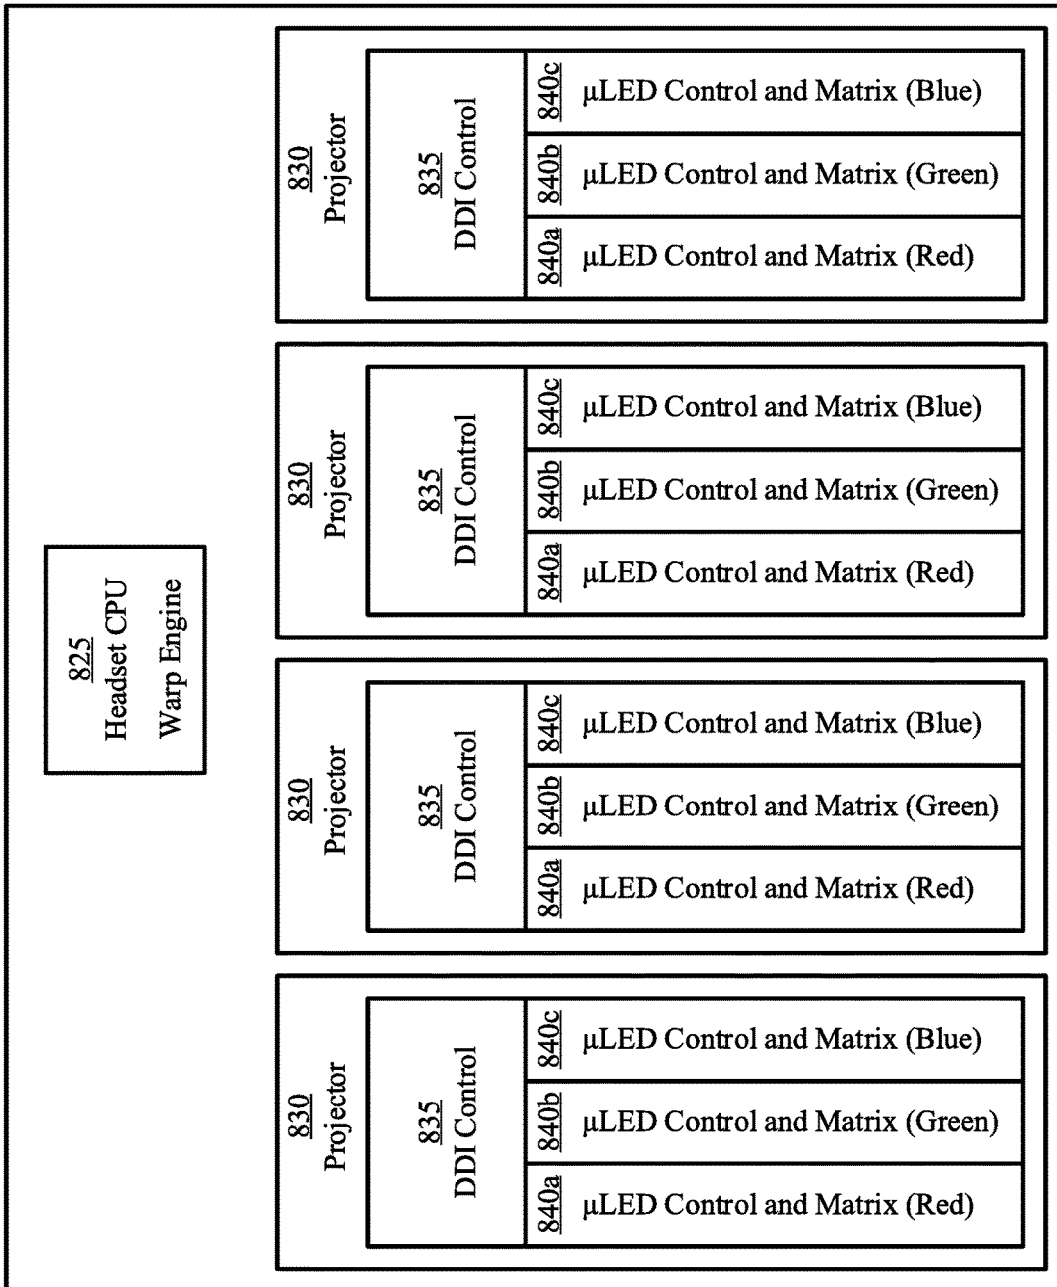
825
Headset CPU
Warp Engine

830
Projector

835
DDI Control

840c μLED Control and Matrix (Blue)

840b μLED Control and Matrix (Green)

840a μLED Control and Matrix (Red)

830
Projector

835
DDI Control

840c μLED Control and Matrix (Blue)

840b μLED Control and Matrix (Green)

840a μLED Control and Matrix (Red)

830
Projector

835
DDI Control

840c μLED Control and Matrix (Blue)

840b μLED Control and Matrix (Green)

840a μLED Control and Matrix (Red)

830
Projector

835
DDI Control

840c μLED Control and Matrix (Blue)

840b μLED Control and Matrix (Green)

840a μLED Control and Matrix (Red)